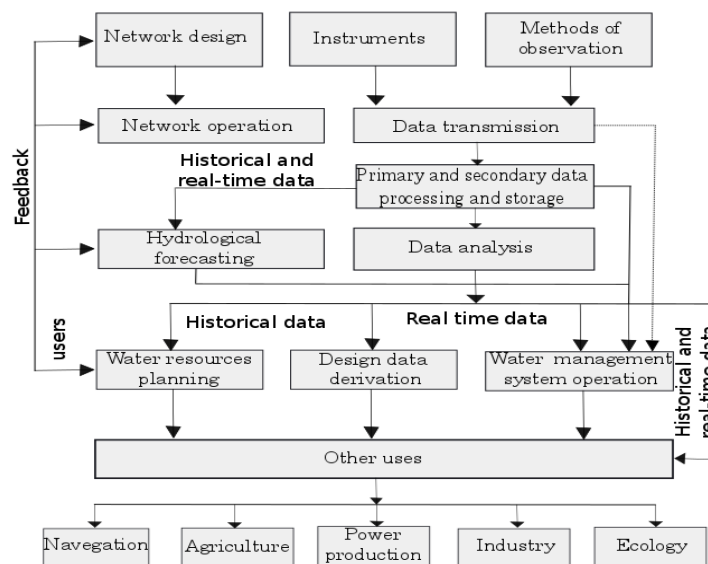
Network design

Instruments

Methods of observation

Network operation

Data transmission

Feedback

Historical and real-time data

Primary and secondary data processing and storage

Hydrological forecasting

Data analysis

users

Historical data

Real time data

Historical and real-time data

Water resources planning

Design data derivation

Water management system operation

Other uses

Navegation

Agriculture

Power production

Industry

Ecology